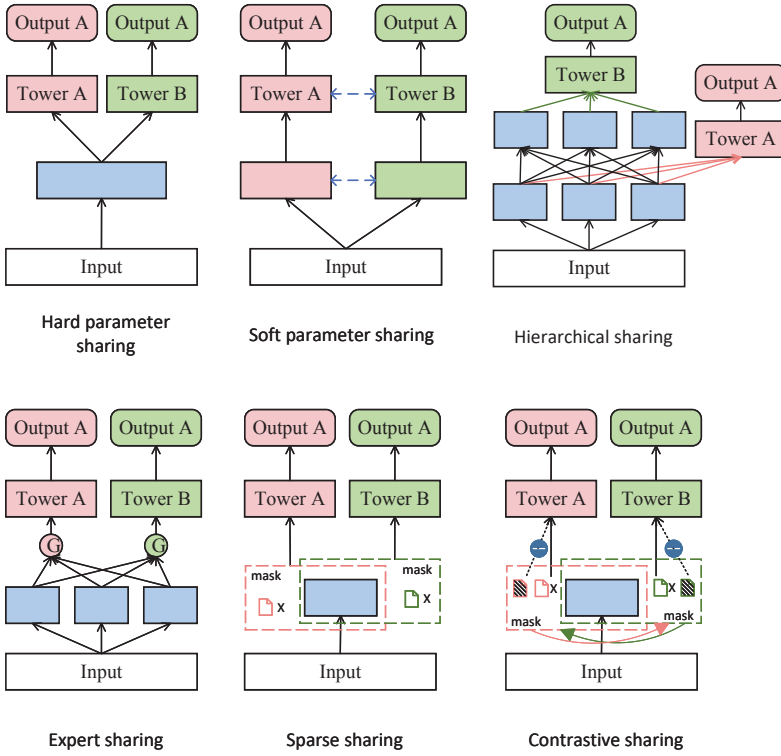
Output A
Output A
Tower A
Tower B
Input

Hard parameter sharing

Output A
Output A
Tower A
Tower B
Input

Soft parameter sharing

Output A
Tower B
Output A
Tower A
Input

Hierarchical sharing

Output A
Output A
Tower A
Tower B
G
G
Input

Expert sharing

Output A
Output A
Tower A
Tower B
mask
x
mask
x
Input

Sparse sharing

Output A
Output A
Tower A
Tower B
x
x
mask
mask
Input

Contrastive sharing